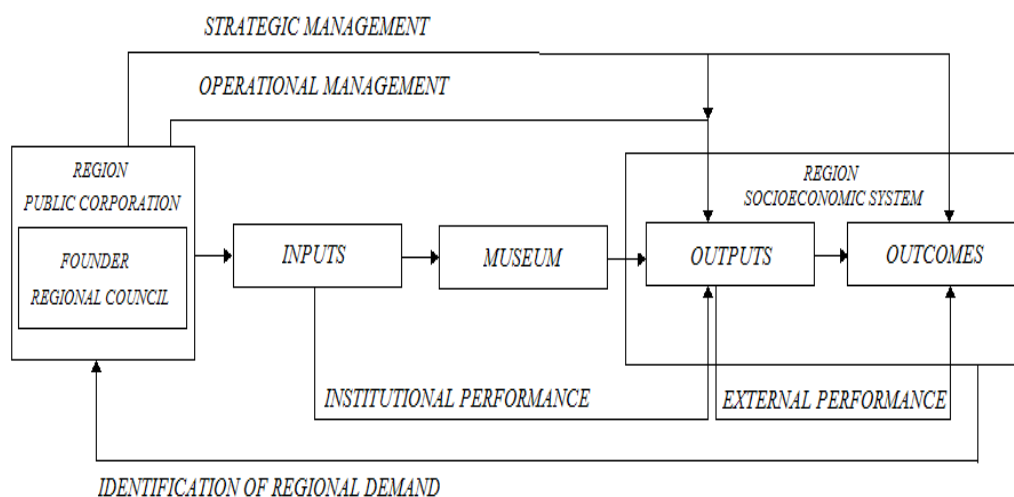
STRATEGIC MANAGEMENT

OPERATIONAL MANAGEMENT

REGION
PUBLIC CORPORATION

FOUNDER
REGIONAL COUNCIL

INPUTS

MUSEUM

REGION
SOCIOECONOMIC SYSTEM

OUTPUTS

OUTCOMES

INSTITUTIONAL PERFORMANCE

EXTERNAL PERFORMANCE

IDENTIFICATION OF REGIONAL DEMAND